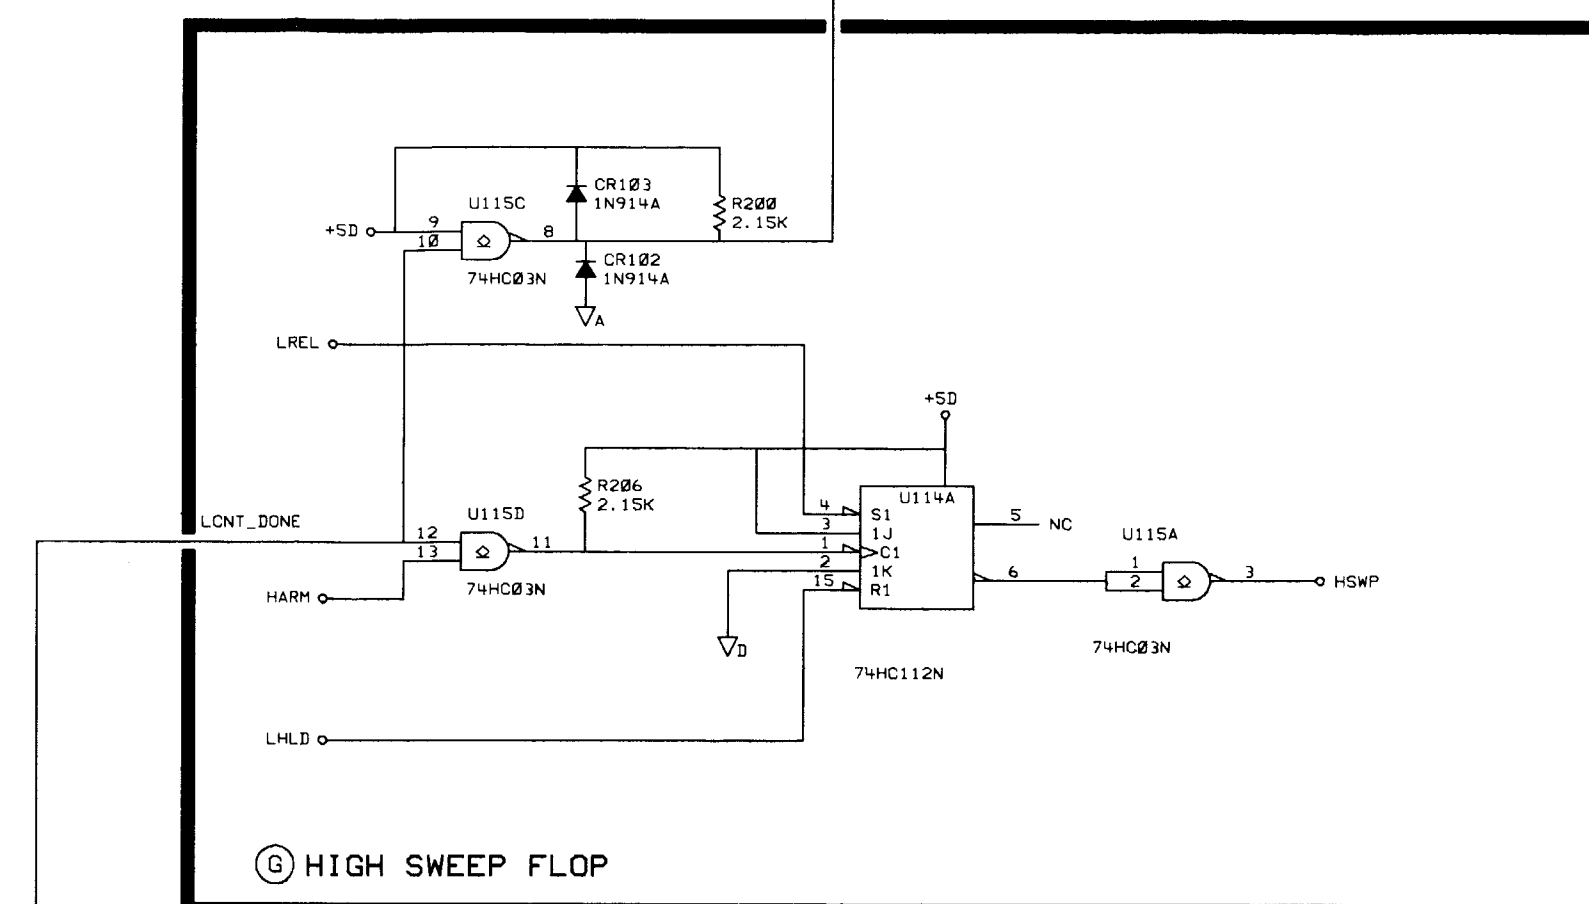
CR1Ø3
1N914A

R2ØØ
2.15K

U115C

+5D
9
1Ø
8

CR1Ø2
1N914A

74HCØ3N

A

LREL

+5D

R2Ø6
2.15K

U114A

4 S1
3 1J
1 C1
2 1K
15 R1

5 NC

6

U115D

LCNT_DONE

12
13
11

HARM

74HCØ3N

D

U115A

1
2
3

HSWP

74HCØ3N

74HC112N

LHLD

G HIGH SWEEP FLOP